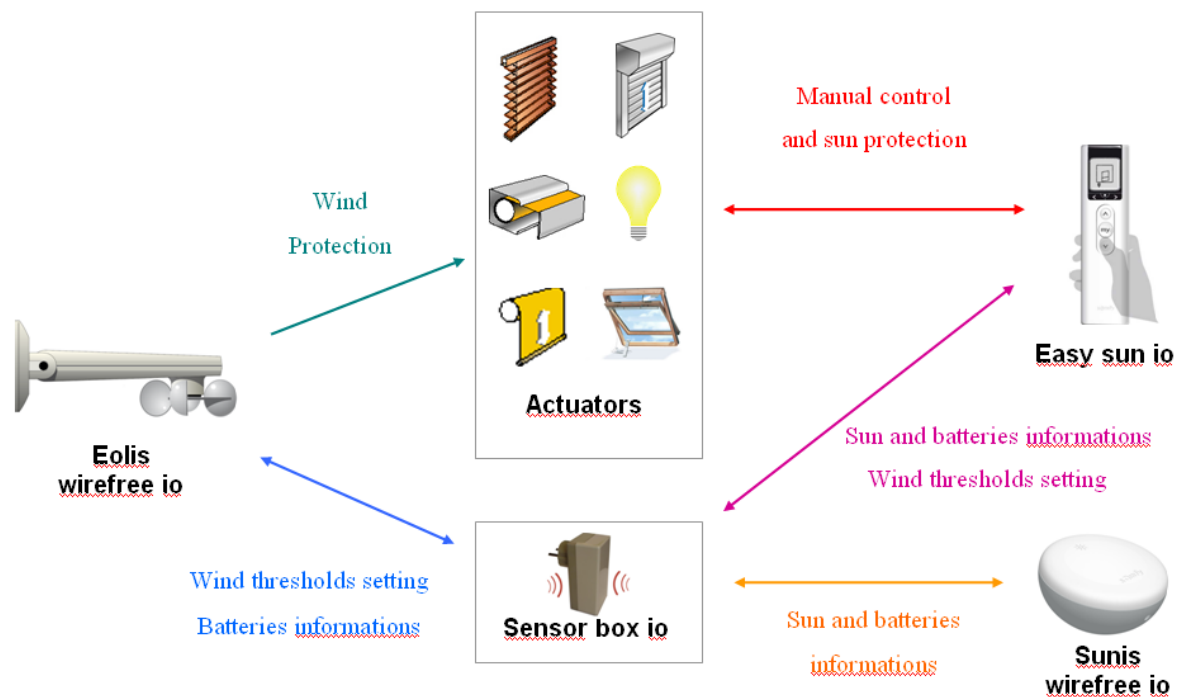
Wind
Protection

Actuators

Manual control
and sun protection

Easy sun io

Eolis
wirefree io

Sun and batteries informations
Wind thresholds setting

Wind thresholds setting
Batteries informations

Sensor box io

Sun and batteries
informations

Sunis
wirefree io